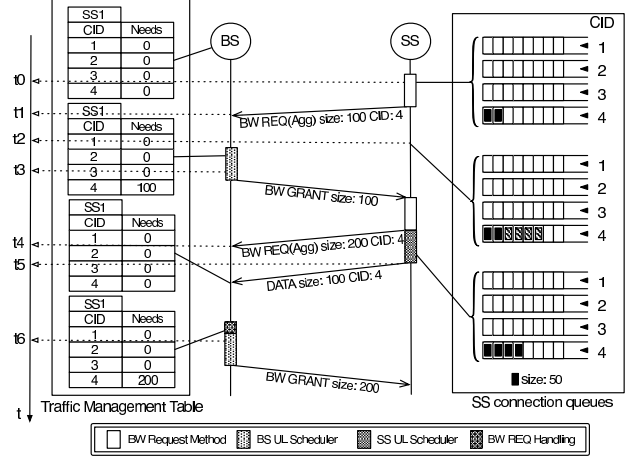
| SS1 | |
|---|---|
| CID | Needs |
| 1 | 0 |
| 2 | 0 |
| 3 | 0 |
| 4 | 0 |

BS

SS

CID

1
2
3
4

t0

t1

| SS1 | |
|---|---|
| CID | Needs |
| 1 | 0 |
| 2 | 0 |
| 3 | 0 |
| 4 | 100 |

BW REQ(Agg) size: 100 CID: 4

t2

t3

1
2
3
4

BW GRANT size: 100

| SS1 | |
|---|---|
| CID | Needs |
| 1 | 0 |
| 2 | 0 |
| 3 | 0 |
| 4 | 0 |

t4

BW REQ(Agg) size: 200 CID: 4

t5

DATA size: 100 CID: 4

1
2
3
4

| SS1 | |
|---|---|
| CID | Needs |
| 1 | 0 |
| 2 | 0 |
| 3 | 0 |
| 4 | 200 |

t6

BW GRANT size: 200

size: 50

t

Traffic Management Table

SS connection queues

BW Request Method   BS UL Scheduler   SS UL Scheduler   BW REQ Handling